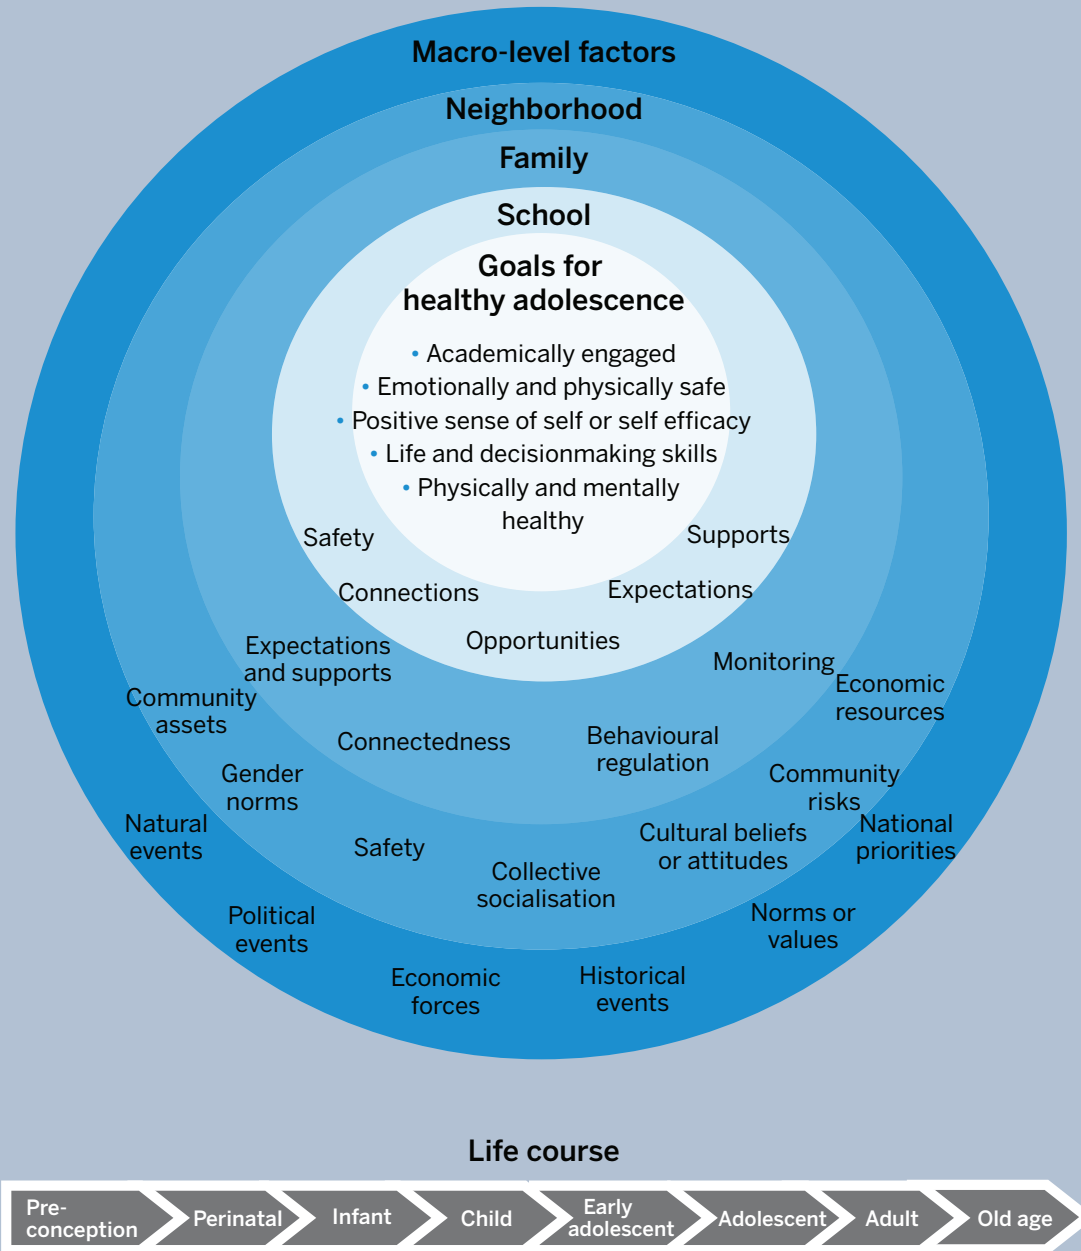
Macro-level factors

Neighborhood

Family

School

Goals for healthy adolescence

• Academically engaged
• Emotionally and physically safe
• Positive sense of self or self efficacy
• Life and decisionmaking skills
• Physically and mentally healthy

Safety

Supports

Connections

Expectations

Opportunities

Expectations and supports

Monitoring

Economic resources

Community assets

Connectedness

Behavioural regulation

Gender norms

Community risks

Natural events

Safety

Cultural beliefs or attitudes

National priorities

Collective socialisation

Political events

Norms or values

Economic forces

Historical events

Life course

Pre-conception | Perinatal | Infant | Child | Early adolescent | Adolescent | Adult | Old age